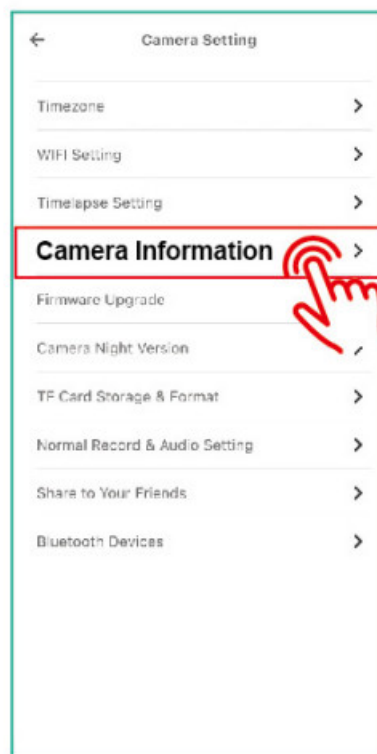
←

Camera Setting

Timezone >

WIFI Setting >

Timelapse Setting >

Camera Information >

Firmware Upgrade

Camera Night Version

TF Card Storage & Format >

Normal Record & Audio Setting >

Share to Your Friends >

Bluetooth Devices >